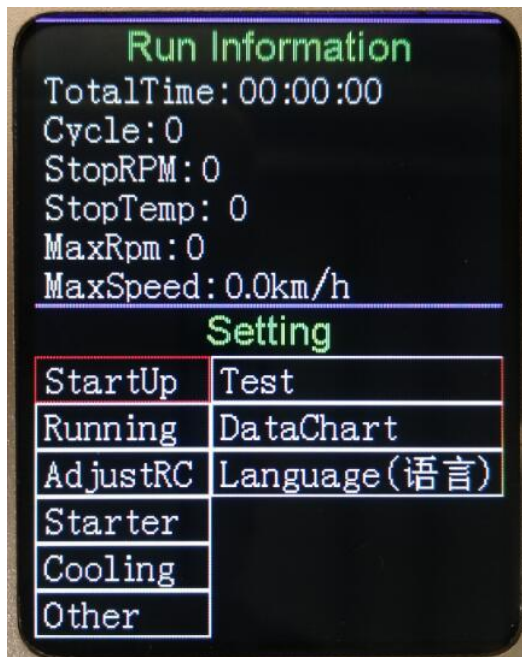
Run Information
TotalTime:00:00:00
Cycle:0
StopRPM:0
StopTemp: 0
MaxRpm:0
MaxSpeed:0.0km/h

Setting

| StartUp | Test |
|---|---|
| Running | DataChart |
| AdjustRC | Language(语言) |
| Starter | |
| Cooling | |
| Other | |